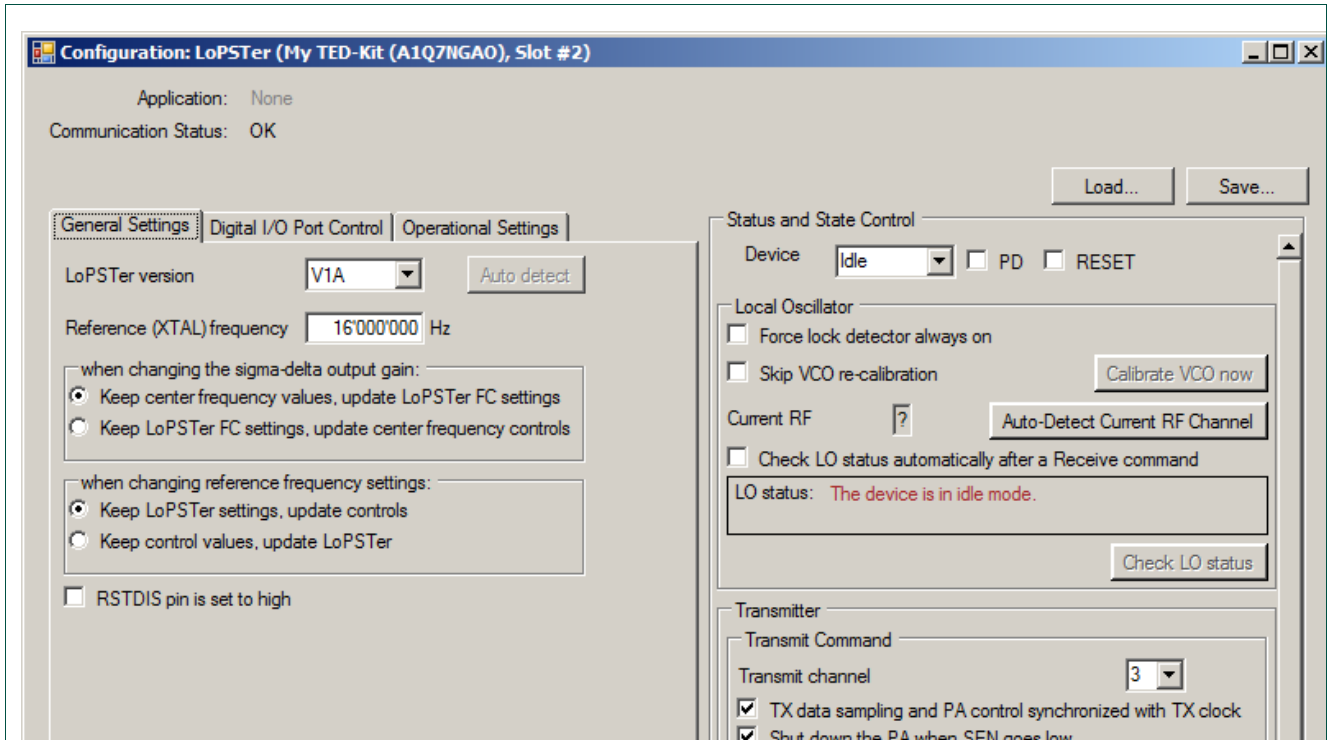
Configuration: LoPSTer (My TED-Kit (A1Q7NGA0), Slot #2)

Application: None
Communication Status: OK

Load...
Save...

General Settings | Digital I/O Port Control | Operational Settings

LoPSTer version V1A
Auto detect

Reference (XTAL) frequency 16'000'000 Hz

when changing the sigma-delta output gain:
Keep center frequency values, update LoPSTer FC settings
Keep LoPSTer FC settings, update center frequency controls

when changing reference frequency settings:
Keep LoPSTer settings, update controls
Keep control values, update LoPSTer

RSTDIS pin is set to high

Status and State Control
Device Idle PD RESET

Local Oscillator
Force lock detector always on
Skip VCO re-calibration
Calibrate VCO now
Current RF ?
Auto-Detect Current RF Channel
Check LO status automatically after a Receive command
LO status: The device is in idle mode.
Check LO status

Transmitter
Transmit Command
Transmit channel 3
TX data sampling and PA control synchronized with TX clock
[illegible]